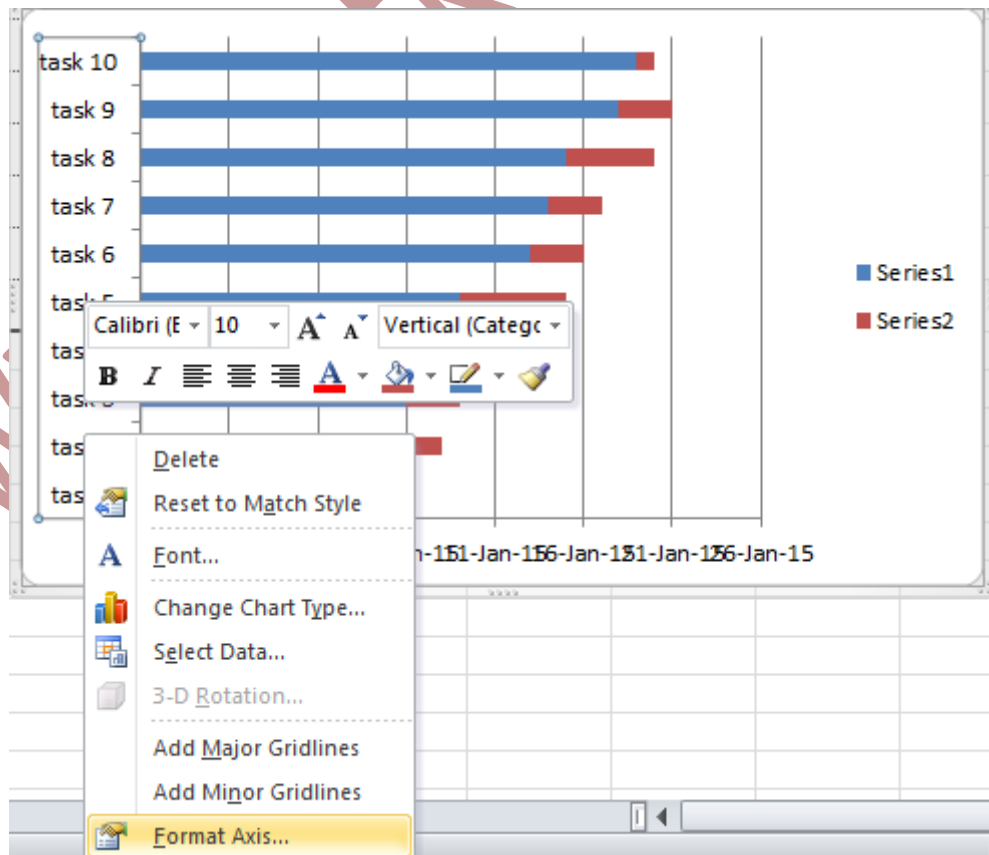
task 10
task 9
task 8
task 7
task 6
task 5
tas
tas
tas
tas

Series1
Series2

Calibri (E 10 A A Vertical (Catego
B I A

Delete
Reset to Match Style
Font...
Change Chart Type...
Select Data...
3-D Rotation...
Add Major Gridlines
Add Minor Gridlines
Format Axis...

n-1511-Jan-1516-Jan-1521-Jan-1526-Jan-15